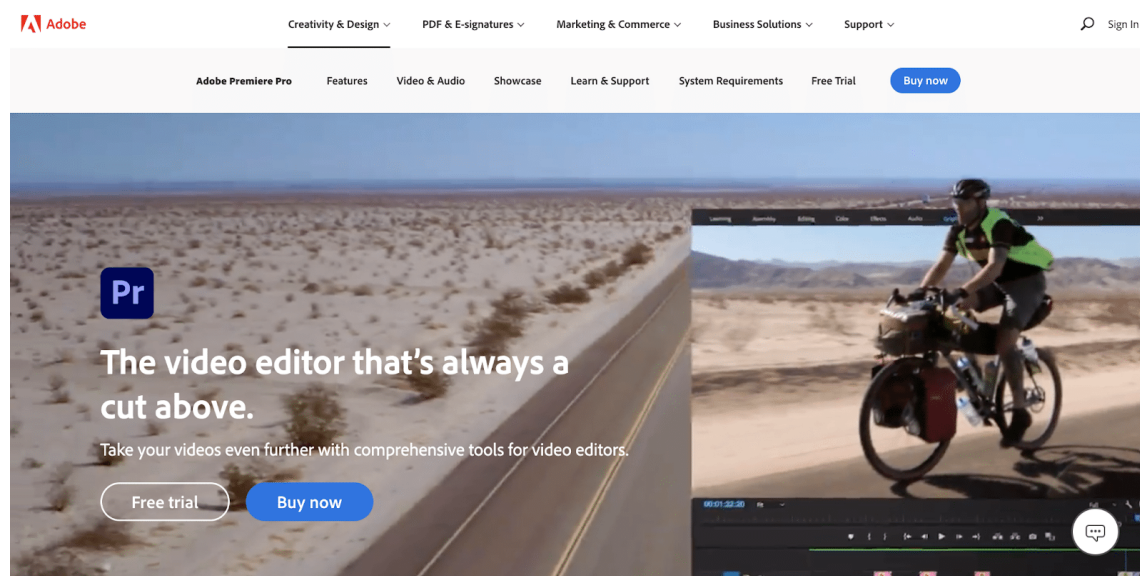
Adobe

Creativity & Design PDF & E-signatures Marketing & Commerce Business Solutions Support Sign In

Adobe Premiere Pro Features Video & Audio Showcase Learn & Support System Requirements Free Trial Buy now

Learning Assembly Editing Color Effects Audio Graphics

Pr

The video editor that's always a cut above.

Take your videos even further with comprehensive tools for video editors.

Free trial Buy now

00:01:32:20